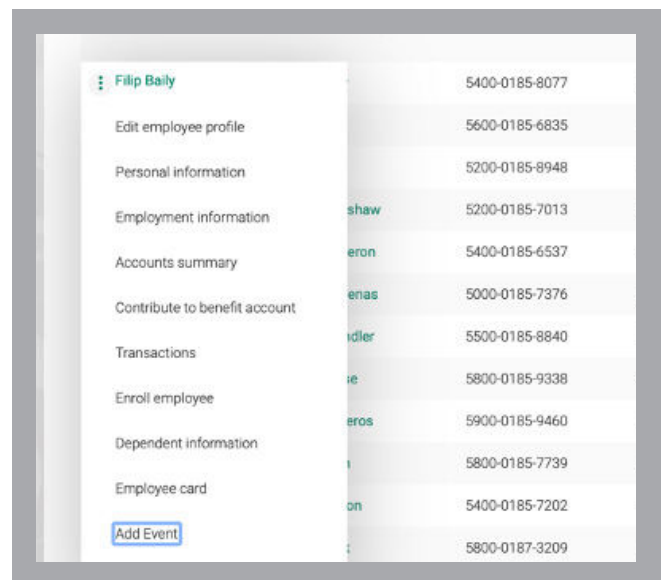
Filip Baily

Edit employee profile

Personal information

Employment information

Accounts summary

Contribute to benefit account

Transactions

Enroll employee

Dependent information

Employee card

Add Event

| | |
|---|---|
| | 5400-0185-8077 |
| | 5600-0185-6835 |
| | 5200-0185-8948 |
| shaw | 5200-0185-7013 |
| eron | 5400-0185-6537 |
| enas | 5000-0185-7376 |
| idler | 5500-0185-8840 |
| se | 5800-0185-9338 |
| eros | 5900-0185-9460 |
| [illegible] | 5800-0185-7739 |
| on | 5400-0185-7202 |
| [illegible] | 5800-0187-3209 |